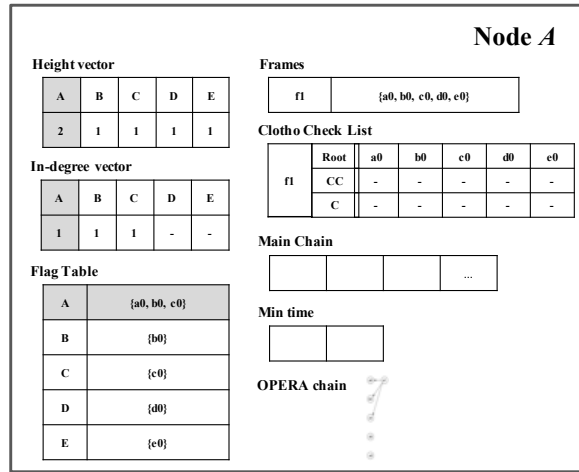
Node *A*

Height vector

| A | B | C | D | E |
|---|---|---|---|---|
| 2 | 1 | 1 | 1 | 1 |

In-degree vector

| A | B | C | D | E |
|---|---|---|---|---|
| 1 | 1 | 1 | - | - |

Flag Table

| A | {a0, b0, c0} |
|---|---|
| B | {b0} |
| C | {c0} |
| D | {d0} |
| E | {e0} |

Frames

| f1 | {a0, b0, c0, d0, e0} |
|---|---|

Clotho Check List

| | Root | a0 | b0 | c0 | d0 | e0 |
|---|---|---|---|---|---|---|
| f1 | CC | - | - | - | - | - |
| | C | - | - | - | - | - |

Main Chain

| | | | ... |
|---|---|---|---|

Min time

| | |
|---|---|

OPERA chain